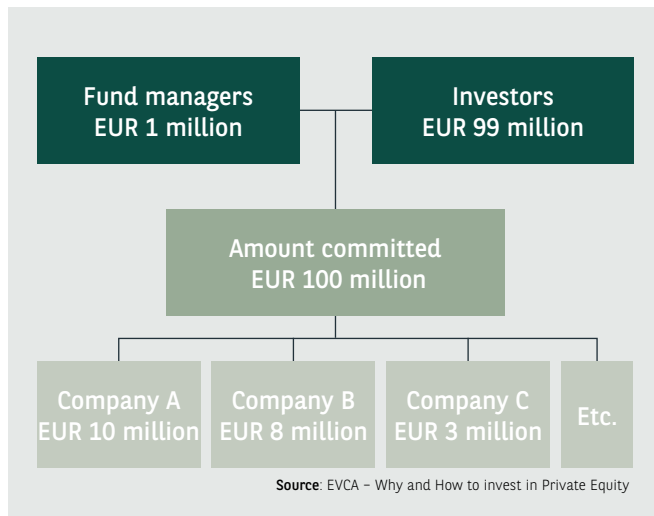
Fund managers
EUR 1 million

Investors
EUR 99 million

Amount committed
EUR 100 million

Company A
EUR 10 million

Company B
EUR 8 million

Company C
EUR 3 million

Etc.

**Source**: EVCA – Why and How to invest in Private Equity